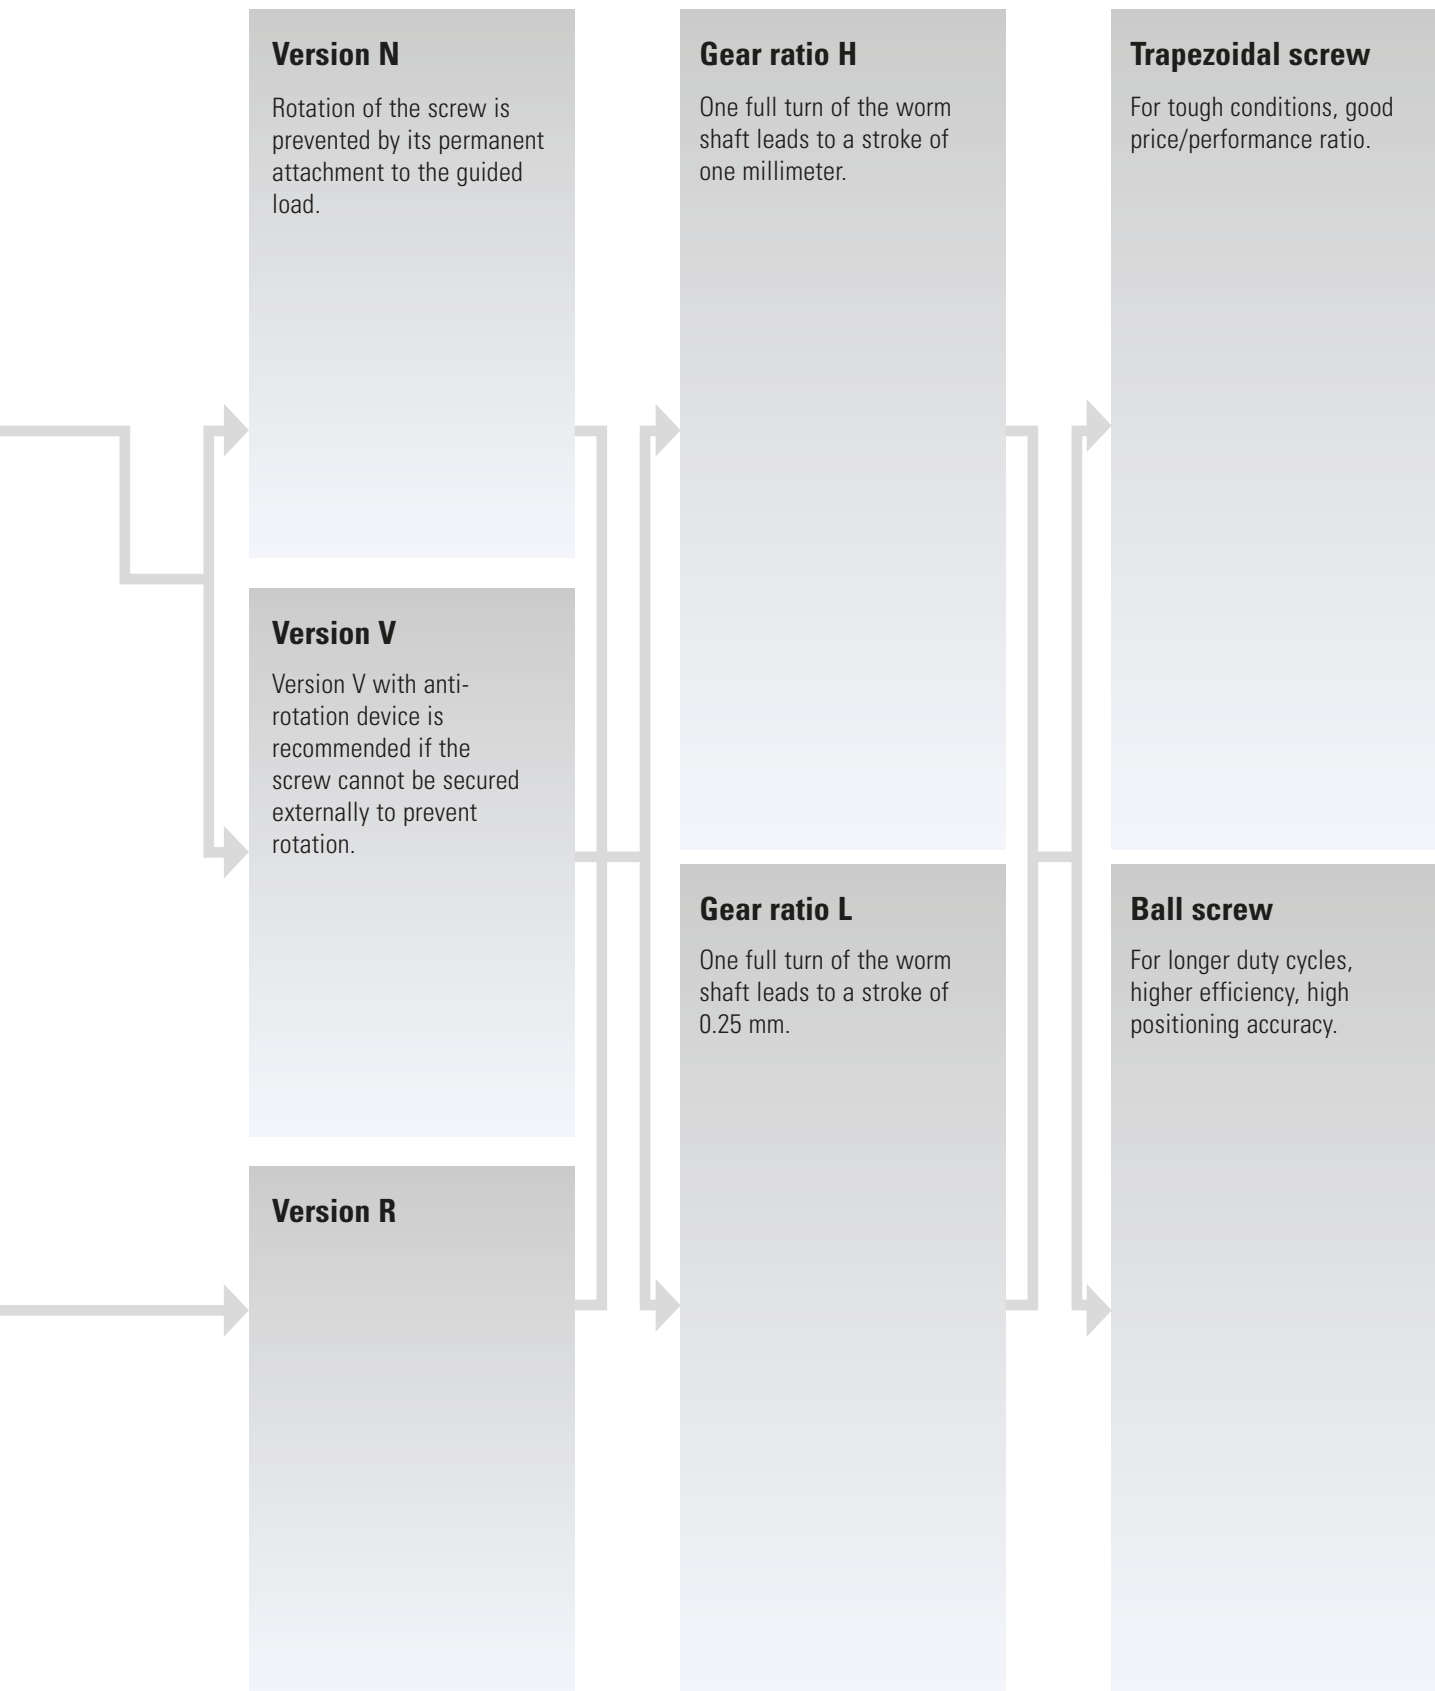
Version N

Rotation of the screw is prevented by its permanent attachment to the guided load.

Version V

Version V with anti-rotation device is recommended if the screw cannot be secured externally to prevent rotation.

Version R

Gear ratio H

One full turn of the worm shaft leads to a stroke of one millimeter.

Gear ratio L

One full turn of the worm shaft leads to a stroke of 0.25 mm.

Trapezoidal screw

For tough conditions, good price/performance ratio.

Ball screw

For longer duty cycles, higher efficiency, high positioning accuracy.